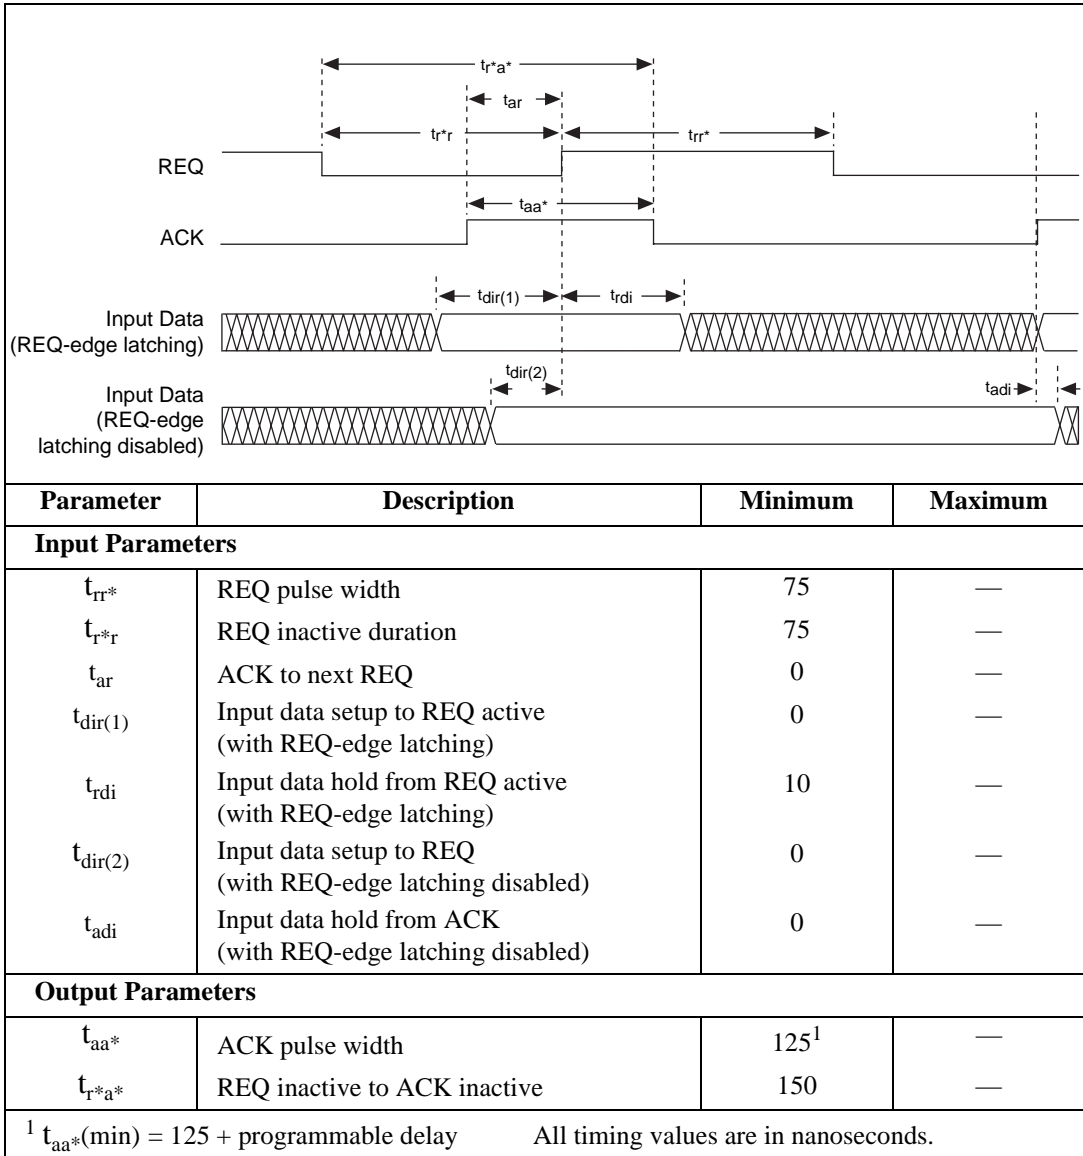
$t_{r*a*}$

$t_{ar}$

$t_{r*r}$

$t_{rr*}$

REQ

$t_{aa*}$

ACK

$t_{dir(1)}$

$t_{rdi}$

Input Data (REQ-edge latching)

$t_{dir(2)}$

Input Data (REQ-edge latching disabled)

$t_{adi}$

| Parameter | Description | Minimum | Maximum |
|---|---|---|---|
| **Input Parameters** | | | |
| $t_{rr*}$ | REQ pulse width | 75 | — |
| $t_{r*r}$ | REQ inactive duration | 75 | — |
| $t_{ar}$ | ACK to next REQ | 0 | — |
| $t_{dir(1)}$ | Input data setup to REQ active (with REQ-edge latching) | 0 | — |
| $t_{rdi}$ | Input data hold from REQ active (with REQ-edge latching) | 10 | — |
| $t_{dir(2)}$ | Input data setup to REQ (with REQ-edge latching disabled) | 0 | — |
| $t_{adi}$ | Input data hold from ACK (with REQ-edge latching disabled) | 0 | — |
| **Output Parameters** | | | |
| $t_{aa*}$ | ACK pulse width | $125^1$ | — |
| $t_{r*a*}$ | REQ inactive to ACK inactive | 150 | — |

$^1$ $t_{aa*}$(min) = 125 + programmable delay     All timing values are in nanoseconds.